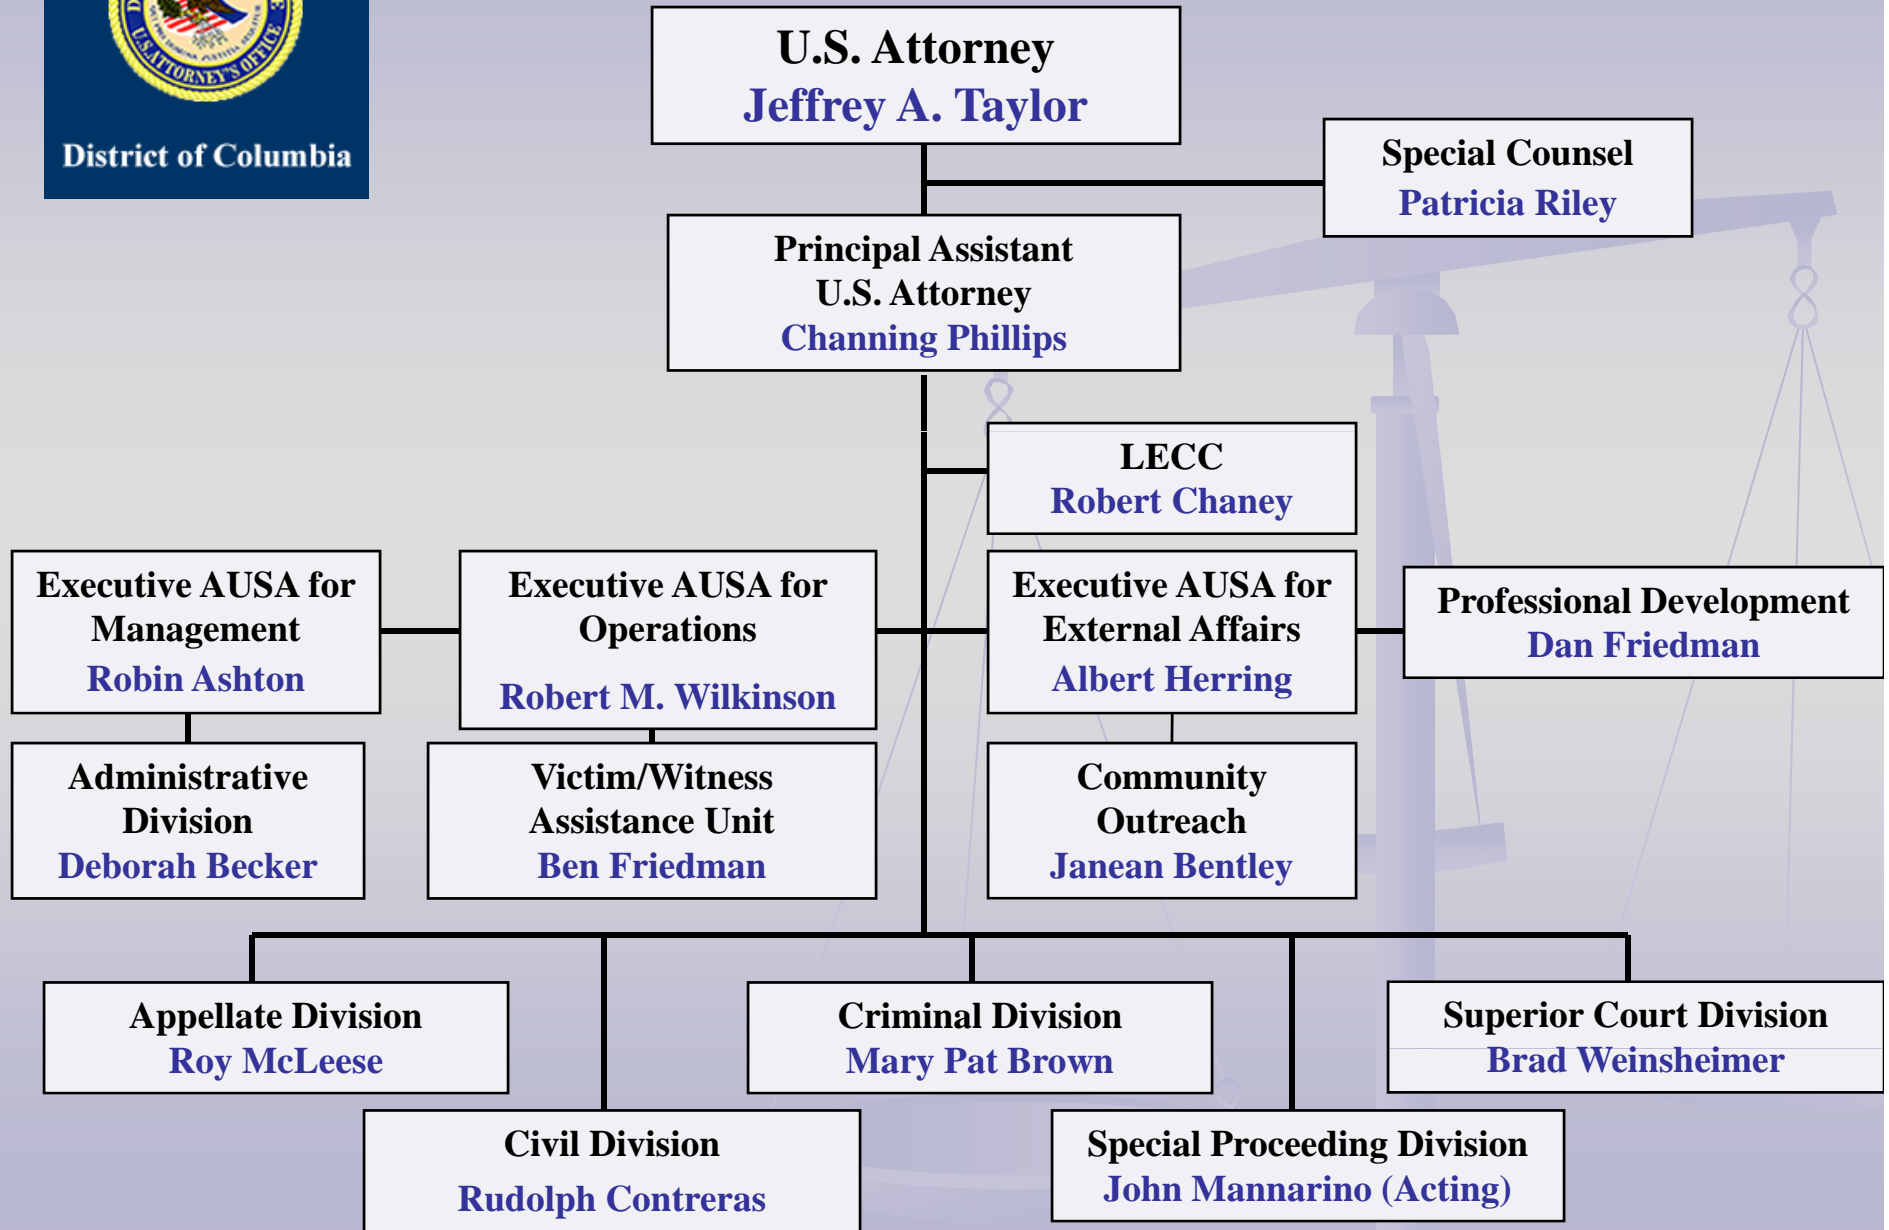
U.S. ATTORNEY'S OFFICE

District of Columbia

U.S. Attorney
Jeffrey A. Taylor

Special Counsel
Patricia Riley

Principal Assistant U.S. Attorney
Channing Phillips

LECC
Robert Chaney

Executive AUSA for Management
Robin Ashton

Executive AUSA for Operations
Robert M. Wilkinson

Executive AUSA for External Affairs
Albert Herring

Professional Development
Dan Friedman

Administrative Division
Deborah Becker

Victim/Witness Assistance Unit
Ben Friedman

Community Outreach
Janean Bentley

Appellate Division
Roy McLeese

Criminal Division
Mary Pat Brown

Superior Court Division
Brad Weinsheimer

Civil Division
Rudolph Contreras

Special Proceeding Division
John Mannarino (Acting)